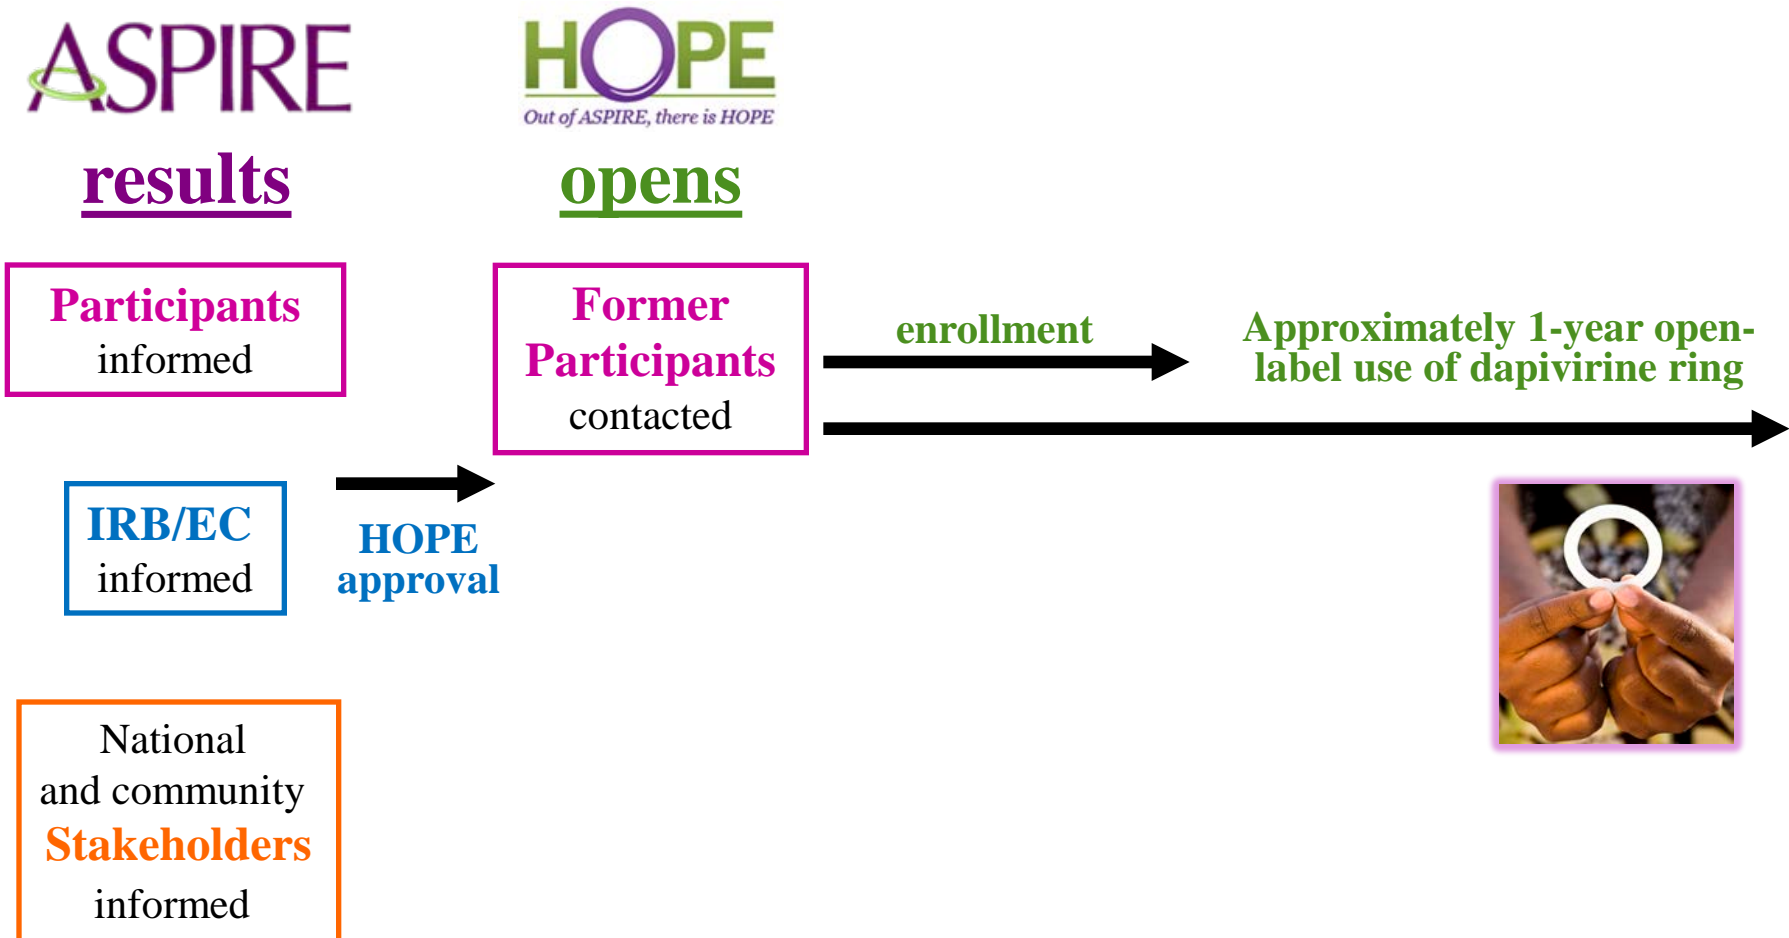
ASPIRE

results

HOPE

Out of ASPIRE, there is HOPE

opens

Participants informed

IRB/EC informed

National and community Stakeholders informed

HOPE approval

Former Participants contacted

enrollment

Approximately 1-year open-label use of dapivirine ring